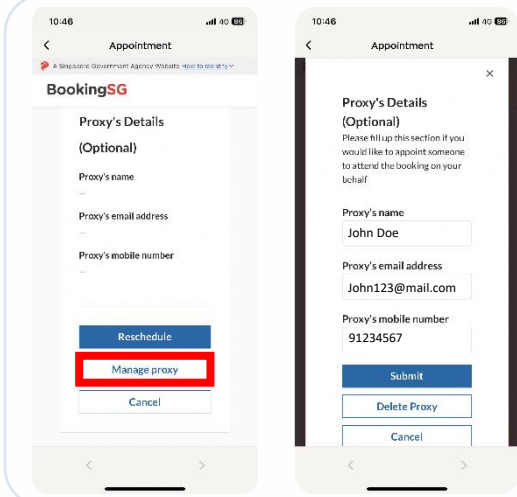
10:46
4G 86
<
Appointment
A Singapore Government Agency Website How to identify
BookingSG
Proxy's Details (Optional)
Proxy's name
–
Proxy's email address
–
Proxy's mobile number
–
Reschedule
Manage proxy
Cancel
<
>

10:46
4G 86
<
Appointment
×
Proxy's Details (Optional)
Please fill up this section if you would like to appoint someone to attend the booking on your behalf
Proxy's name
John Doe
Proxy's email address
John123@mail.com
Proxy's mobile number
91234567
Submit
Delete Proxy
Cancel
<
>